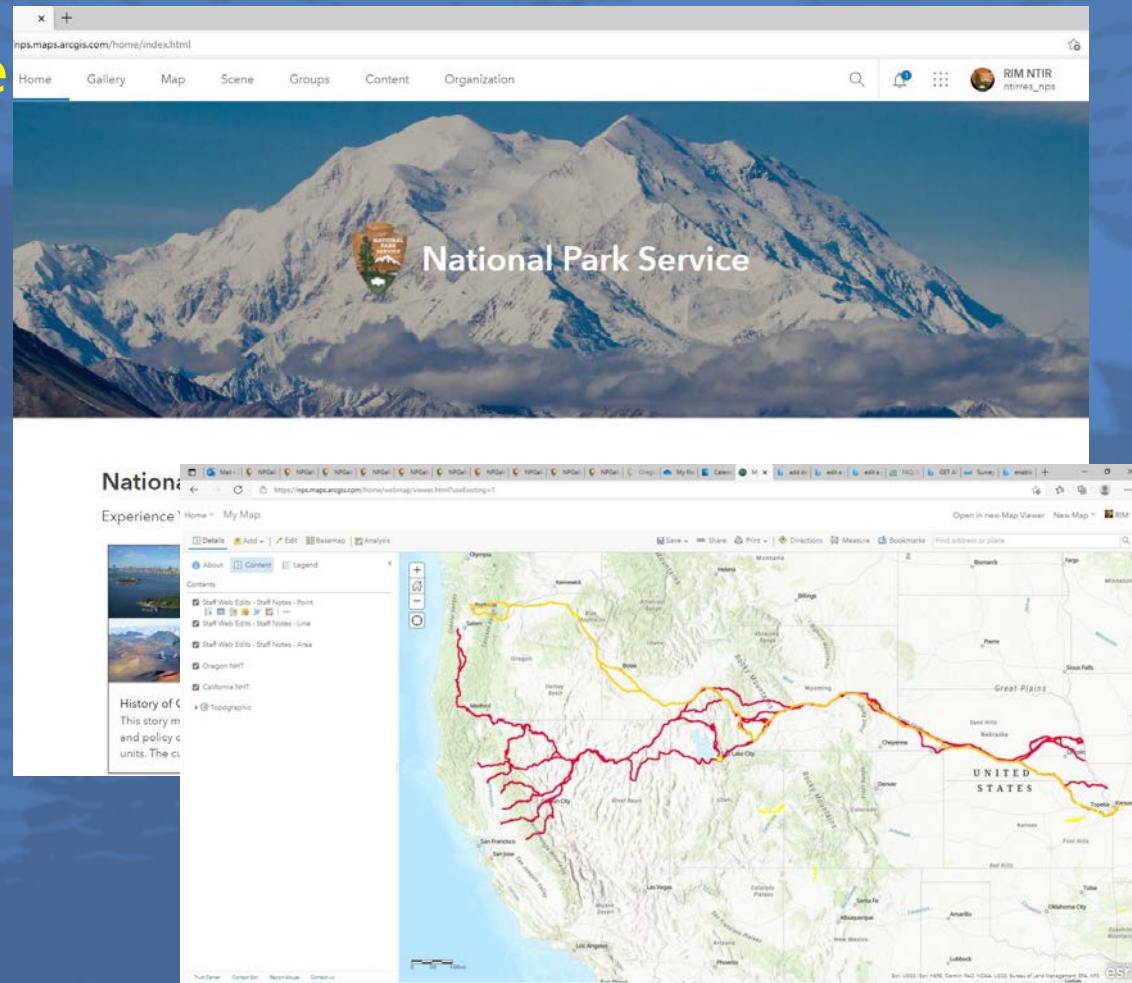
nps.maps.arcgis.com/home/index.html

Home Gallery Map Scene Groups Content Organization

RIM NTIR
ntirres_nps

National Park Service

Nationa

Experience

History of C
This story m
and policy c
units. The cu

https://nps.maps.arcgis.com/home/webmap/viewer.html?useExisting=1

Home My Map

Open in new Map Viewer New Map RIM

Details Add Edit Basemap Analysis

Save Share Print Directions Measure Bookmarks Find address or place

About Content Legend

Contents

Staff Web Edits - Staff Notes - Point

Staff Web Edits - Staff Notes - Line

Staff Web Edits - Staff Notes - Area

Oregon NHT

California NHT

Topographic

Olympia
Salem
Portland
Oregon
Boise
Helena
Billings
Montana
Bismarck
Fargo
Pierre
Sioux Falls
Wyoming
Great Plains
Nebraska
Cheyenne
Lake City
Denver
UNITED STATES
Topeka
Kansas
Medford
San Francisco
San Jose
Las Vegas
Los Angeles
Phoenix
Santa Fe
Albuquerque
New Mexico
Amarillo
Oklahoma City
Tulsa
Lubbock

Esri, USGS | Esri, HERE, Garmin, FAO, NOAA, USGS, Bureau of Land Management, EPA, NPS

esri